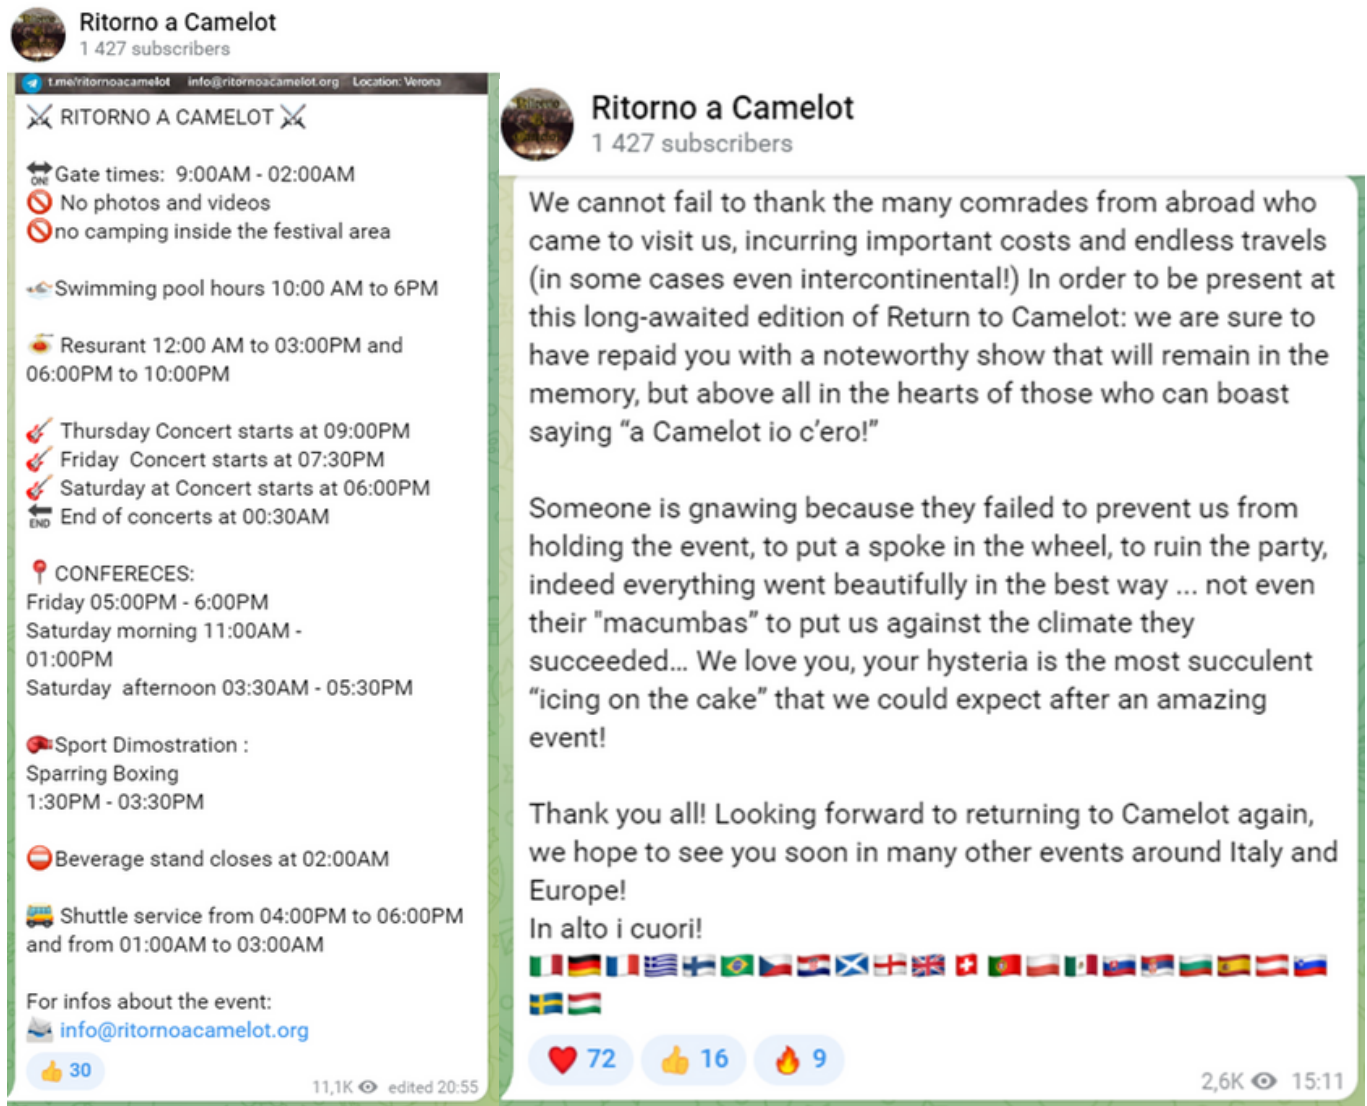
Ritorno a Camelot
1 427 subscribers

t.me/ritornoacamelot info@ritornoacamelot.org Location: Verona

RITORNO A CAMELOT

Gate times: 9:00AM - 02:00AM
No photos and videos
no camping inside the festival area

Swimming pool hours 10:00 AM to 6PM

Resurant 12:00 AM to 03:00PM and 06:00PM to 10:00PM

Thursday Concert starts at 09:00PM
Friday Concert starts at 07:30PM
Saturday at Concert starts at 06:00PM
End of concerts at 00:30AM

CONFERECES:
Friday 05:00PM - 6:00PM
Saturday morning 11:00AM - 01:00PM
Saturday afternoon 03:30AM - 05:30PM

Sport Dimostration :
Sparring Boxing
1:30PM - 03:30PM

Beverage stand closes at 02:00AM

Shuttle service from 04:00PM to 06:00PM and from 01:00AM to 03:00AM

For infos about the event:
info@ritornoacamelot.org

30
11,1K edited 20:55

Ritorno a Camelot
1 427 subscribers

We cannot fail to thank the many comrades from abroad who came to visit us, incurring important costs and endless travels (in some cases even intercontinental!) In order to be present at this long-awaited edition of Return to Camelot: we are sure to have repaid you with a noteworthy show that will remain in the memory, but above all in the hearts of those who can boast saying "a Camelot io c'ero!"

Someone is gnawing because they failed to prevent us from holding the event, to put a spoke in the wheel, to ruin the party, indeed everything went beautifully in the best way ... not even their "macumbas" to put us against the climate they succeeded... We love you, your hysteria is the most succulent "icing on the cake" that we could expect after an amazing event!

Thank you all! Looking forward to returning to Camelot again, we hope to see you soon in many other events around Italy and Europe!
In alto i cuori!

72 16 9
2,6K 15:11